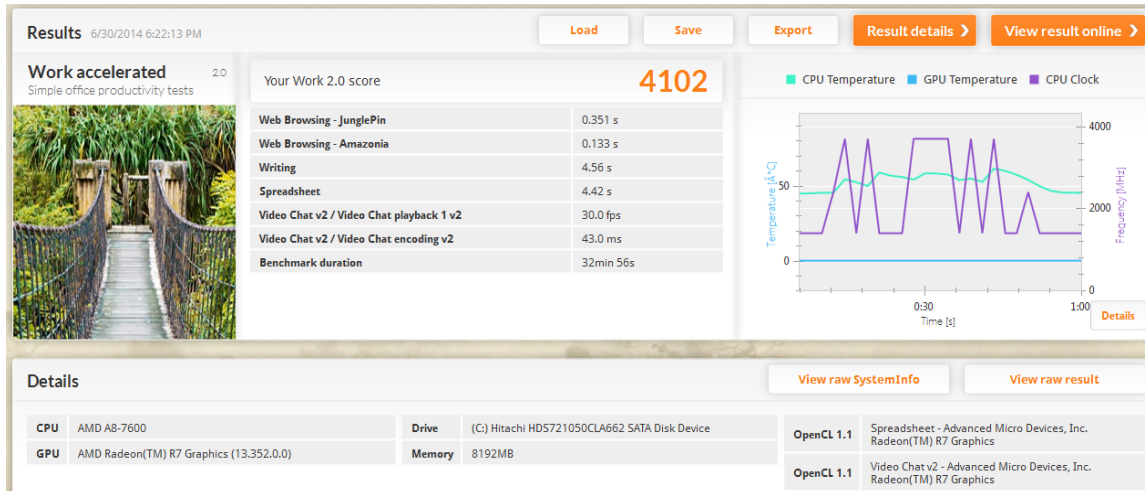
Results 6/30/2014 6:22:13 PM

Load Save Export Result details › View result online ›

Work accelerated 2.0
Simple office productivity tests

Your Work 2.0 score 4102

| | |
|---|---|
| Web Browsing - JunglePin | 0.351 s |
| Web Browsing - Amazonia | 0.133 s |
| Writing | 4.56 s |
| Spreadsheet | 4.42 s |
| Video Chat v2 / Video Chat playback 1 v2 | 30.0 fps |
| Video Chat v2 / Video Chat encoding v2 | 43.0 ms |
| Benchmark duration | 32min 56s |

CPU Temperature GPU Temperature CPU Clock

Temperature [A°C] 50 0
Frequency [MHz] 4000 2000 0
0:30 1:00
Time [s]
Details

Details

View raw SystemInfo View raw result

| | | | |
|---|---|---|---|
| CPU | AMD A8-7600 | Drive | (C:) Hitachi HDS721050CLA662 SATA Disk Device |
| GPU | AMD Radeon(TM) R7 Graphics (13.352.0.0) | Memory | 8192MB |

| | |
|---|---|
| OpenCL 1.1 | Spreadsheet - Advanced Micro Devices, Inc. Radeon(TM) R7 Graphics |
| OpenCL 1.1 | Video Chat v2 - Advanced Micro Devices, Inc. Radeon(TM) R7 Graphics |